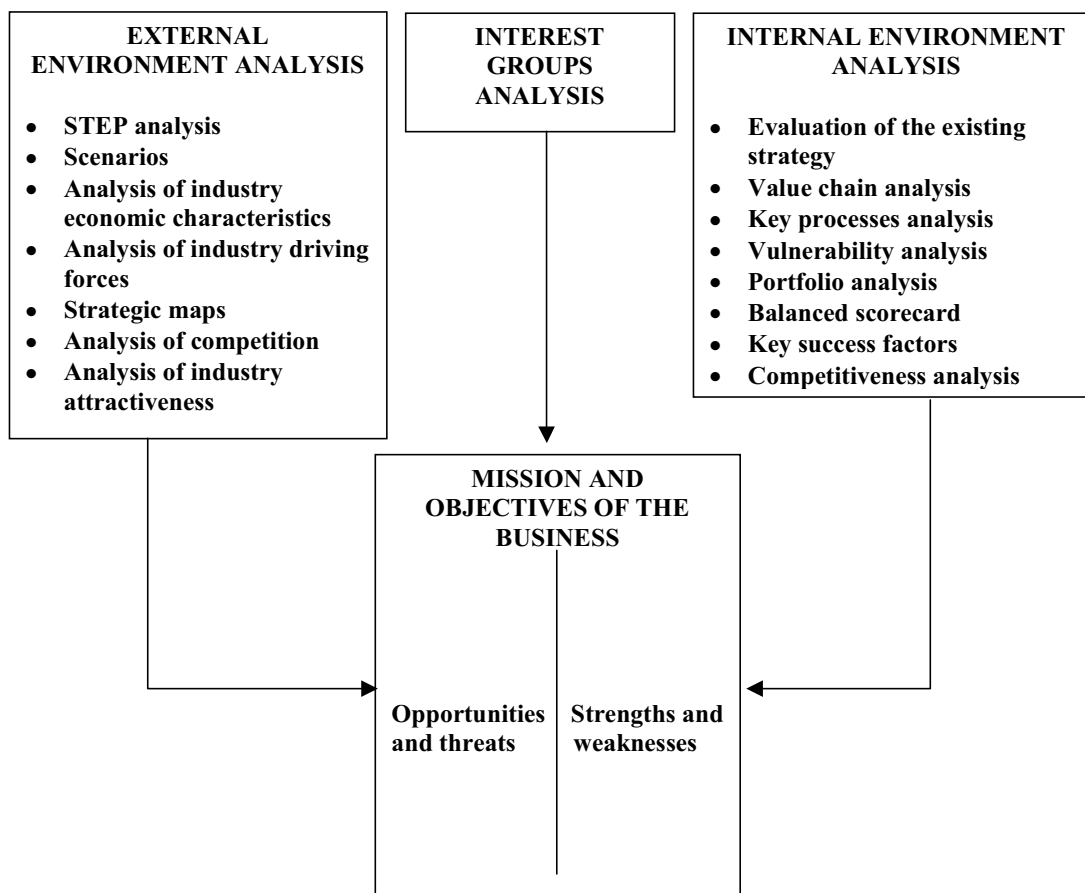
EXTERNAL ENVIRONMENT ANALYSIS

- STEP analysis
- Scenarios
- Analysis of industry economic characteristics
- Analysis of industry driving forces
- Strategic maps
- Analysis of competition
- Analysis of industry attractiveness

INTEREST GROUPS ANALYSIS

INTERNAL ENVIRONMENT ANALYSIS

- Evaluation of the existing strategy
- Value chain analysis
- Key processes analysis
- Vulnerability analysis
- Portfolio analysis
- Balanced scorecard
- Key success factors
- Competitiveness analysis

MISSION AND OBJECTIVES OF THE BUSINESS

Opportunities and threats

Strengths and weaknesses